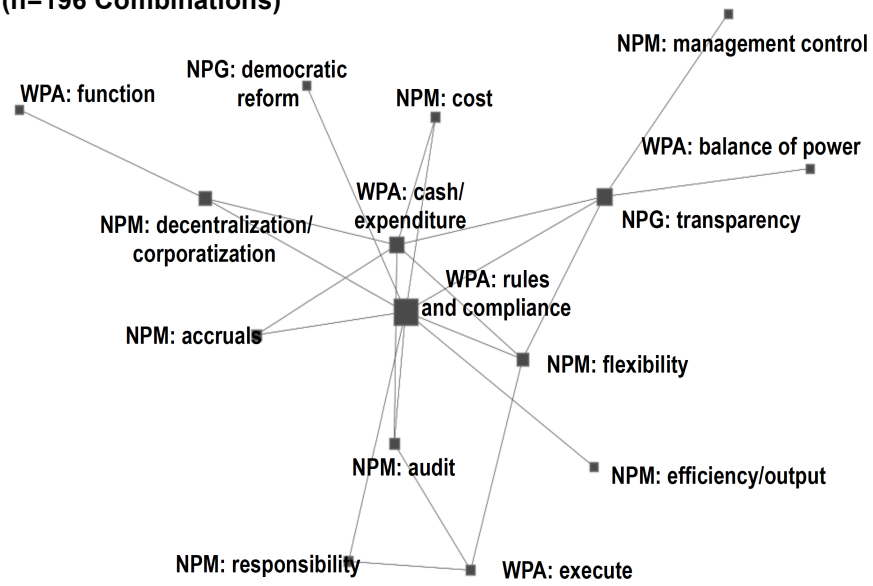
(n=196 Combinations)

NPM: management control

NPG: democratic reform

WPA: function

NPM: cost

WPA: balance of power

WPA: cash/ expenditure

NPM: decentralization/ corporatization

NPG: transparency

WPA: rules and compliance

NPM: accruals

NPM: flexibility

NPM: audit

NPM: efficiency/output

NPM: responsibility

WPA: execute